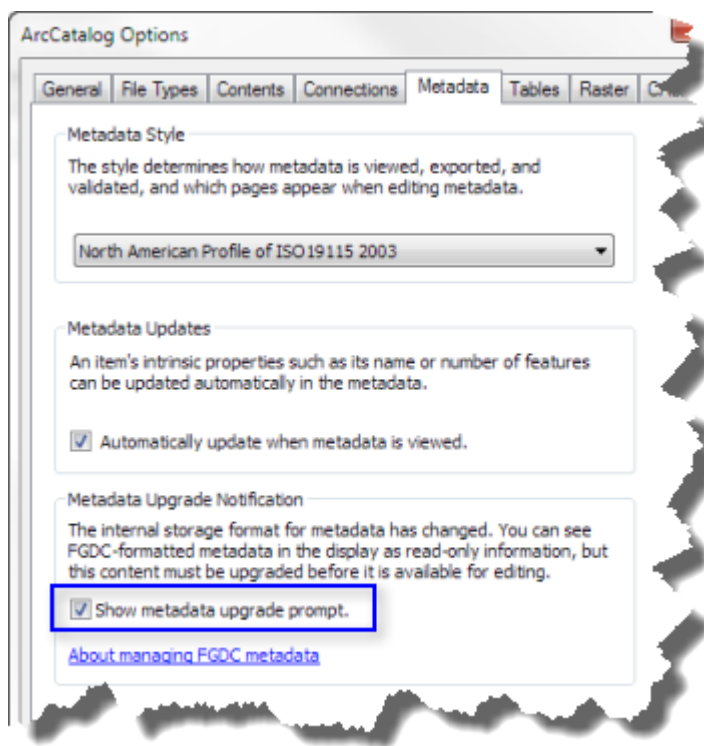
ArcCatalog Options

General | File Types | Contents | Connections | Metadata | Tables | Raster | C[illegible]

Metadata Style

The style determines how metadata is viewed, exported, and validated, and which pages appear when editing metadata.

North American Profile of ISO19115 2003

Metadata Updates

An item's intrinsic properties such as its name or number of features can be updated automatically in the metadata.

Automatically update when metadata is viewed.

Metadata Upgrade Notification

The internal storage format for metadata has changed. You can see FGDC-formatted metadata in the display as read-only information, but this content must be upgraded before it is available for editing.

Show metadata upgrade prompt.

About managing FGDC metadata